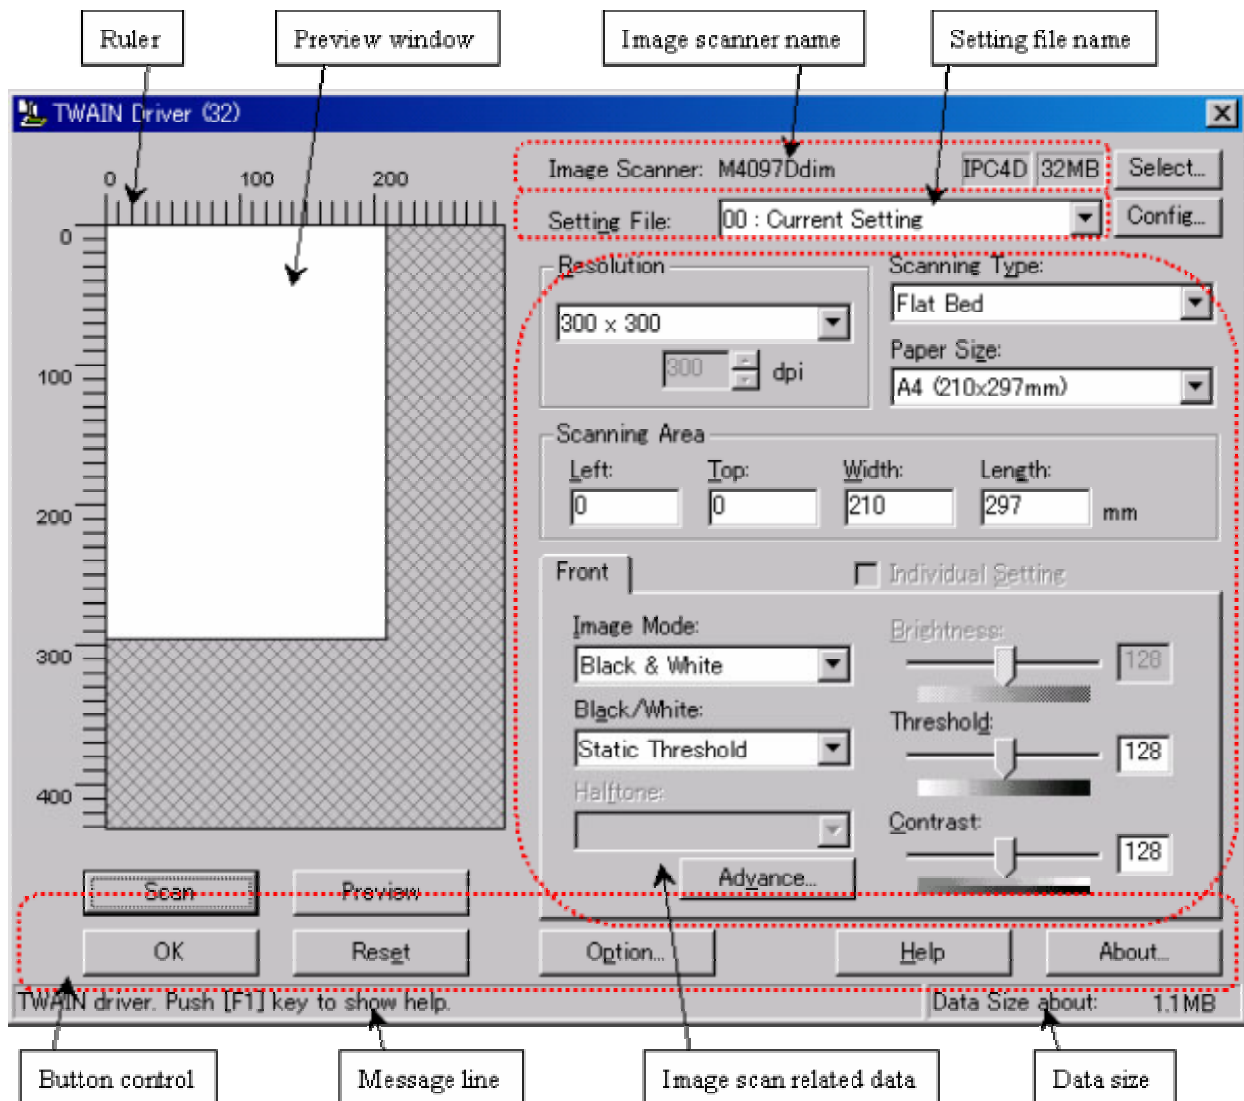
Ruler

Preview window

Image scanner name

Setting file name

TWAIN Driver (32)

0 100 200

0

100

200

300

400

Image Scanner: M4097Ddim

IPC4D 32MB

Select...

Setting File:

00 : Current Setting

Config...

Resolution

300 x 300

300 dpi

Scanning Type:

Flat Bed

Paper Size:

A4 (210x297mm)

Scanning Area

Left: 0

Top: 0

Width: 210

Length: 297

mm

Front

Individual Setting

Image Mode:

Black & White

Black/White:

Static Threshold

Halftone:

Advance...

Brightness:

128

Threshold:

128

Contrast:

128

Scan

Preview

OK

Reset

Option...

Help

About...

TWAIN driver. Push [F1] key to show help.

Data Size about: 1.1MB

Button control

Message line

Image scan related data

Data size